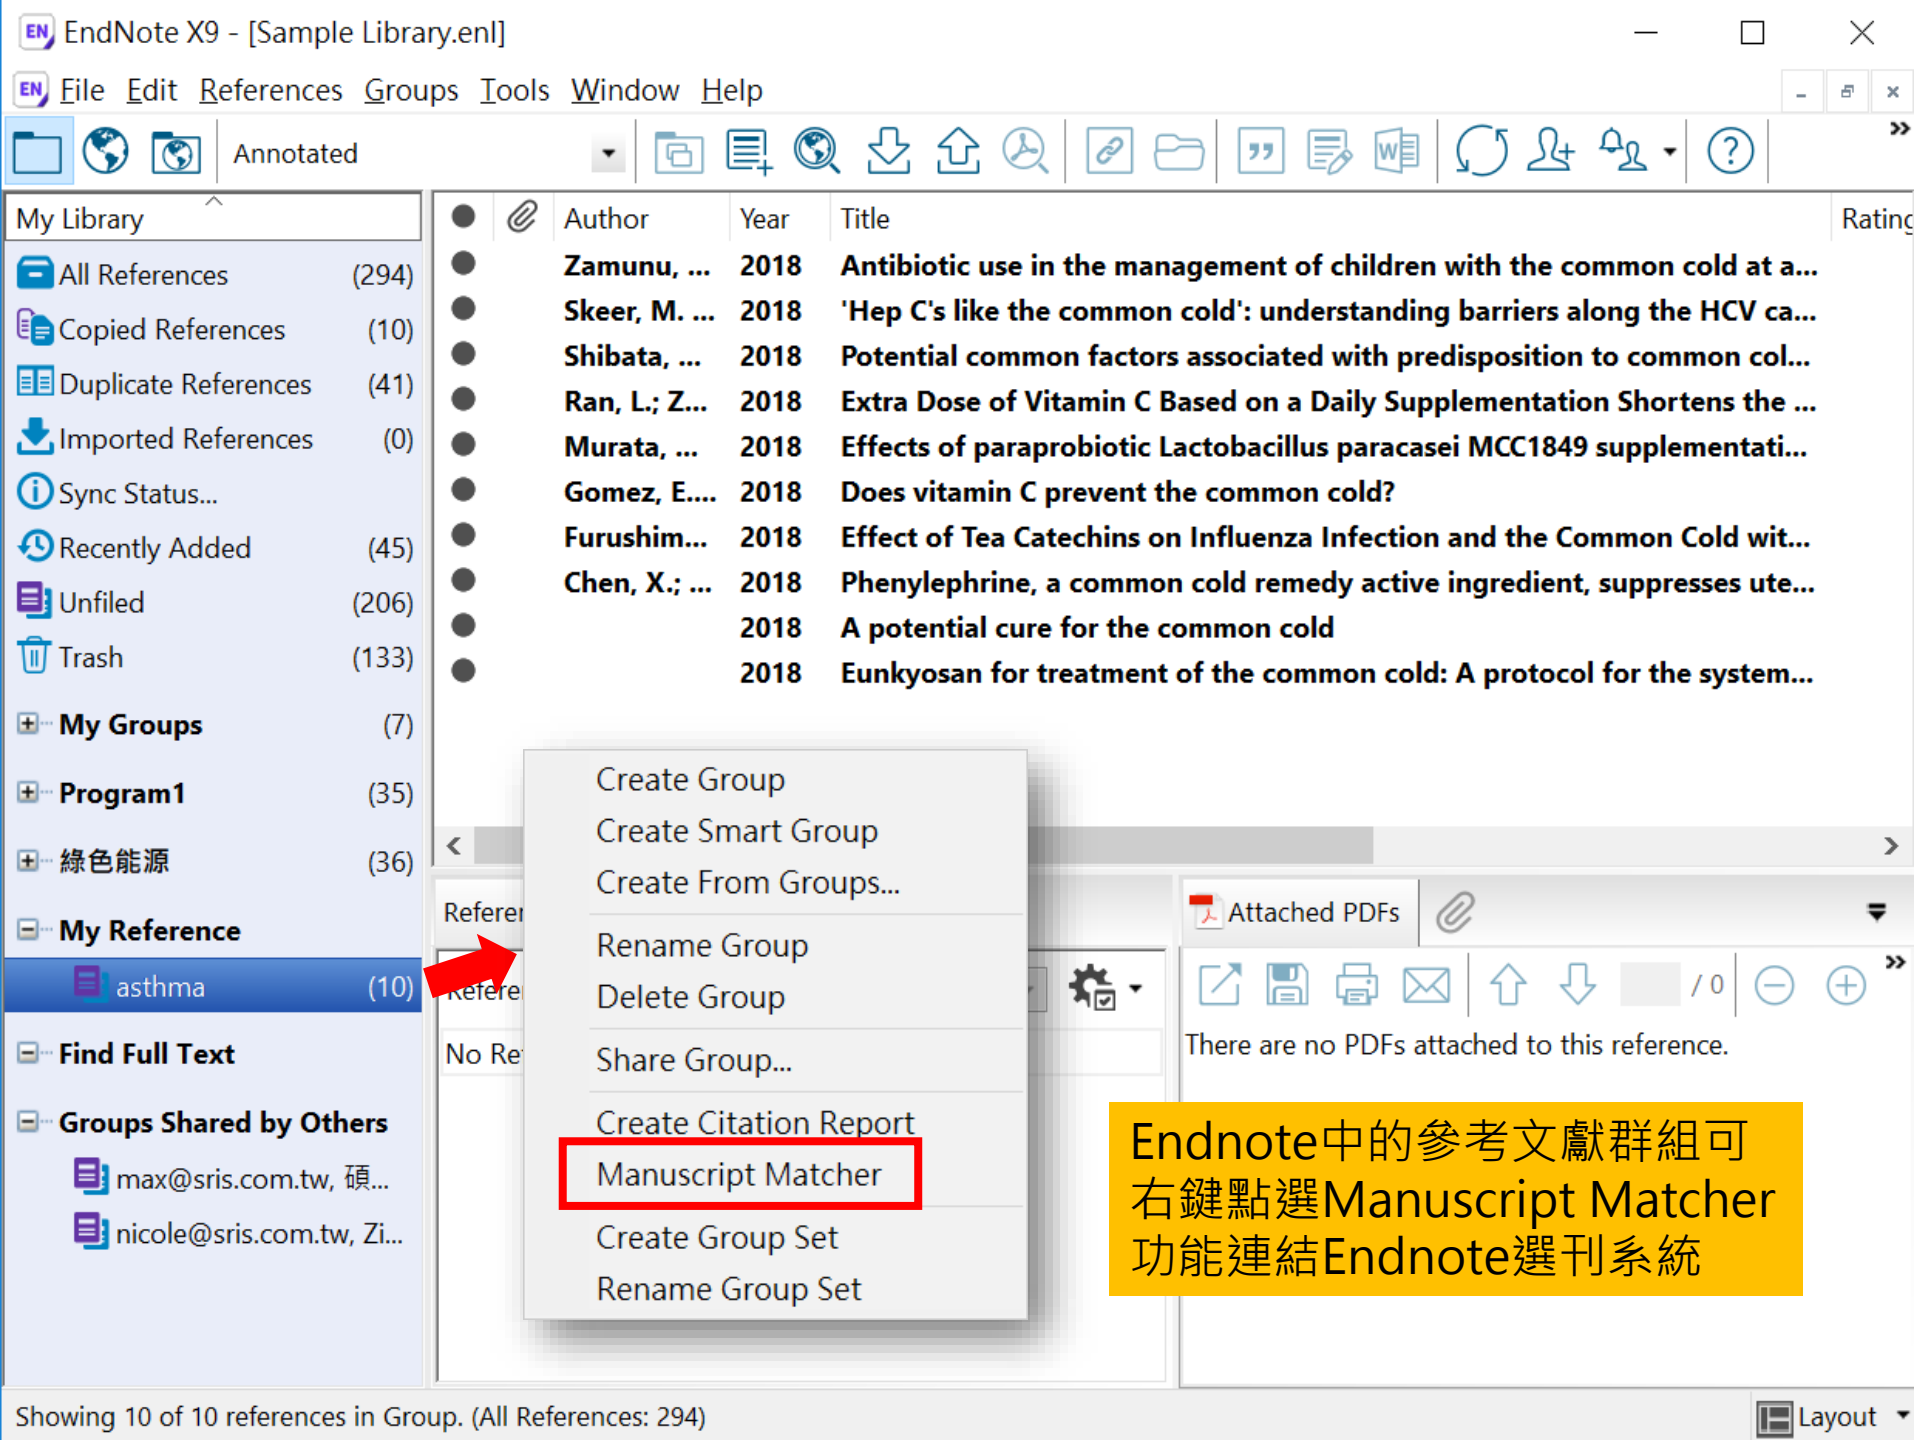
EndNote X9 - [Sample Library.enl]

File Edit References Groups Tools Window Help

Annotated

My Library

All References (294)
Copied References (10)
Duplicate References (41)
Imported References (0)
Sync Status...
Recently Added (45)
Unfiled (206)
Trash (133)

My Groups (7)
Program1 (35)
綠色能源 (36)
My Reference
asthma (10)
Find Full Text
Groups Shared by Others
max@sris.com.tw, 碩...
nicole@sris.com.tw, Zi...

| Author | Year | Title | Rating |
|---|---|---|---|
| Zamunu, ... | 2018 | Antibiotic use in the management of children with the common cold at a... | |
| Skeer, M. ... | 2018 | 'Hep C's like the common cold': understanding barriers along the HCV ca... | |
| Shibata, ... | 2018 | Potential common factors associated with predisposition to common col... | |
| Ran, L.; Z... | 2018 | Extra Dose of Vitamin C Based on a Daily Supplementation Shortens the ... | |
| Murata, ... | 2018 | Effects of paraprobiotic Lactobacillus paracasei MCC1849 supplementati... | |
| Gomez, E.... | 2018 | Does vitamin C prevent the common cold? | |
| Furushim... | 2018 | Effect of Tea Catechins on Influenza Infection and the Common Cold wit... | |
| Chen, X.; ... | 2018 | Phenylephrine, a common cold remedy active ingredient, suppresses ute... | |
| | 2018 | A potential cure for the common cold | |
| | 2018 | Eunkyosan for treatment of the common cold: A protocol for the system... | |

Create Group
Create Smart Group
Create From Groups...
Rename Group
Delete Group
Share Group...
Create Citation Report
Manuscript Matcher
Create Group Set
Rename Group Set

Referen
Referen
No Re

Attached PDFs
/ 0
There are no PDFs attached to this reference.

Endnote中的參考文獻群組可右鍵點選Manuscript Matcher功能連結Endnote選刊系統

Showing 10 of 10 references in Group. (All References: 294)
Layout